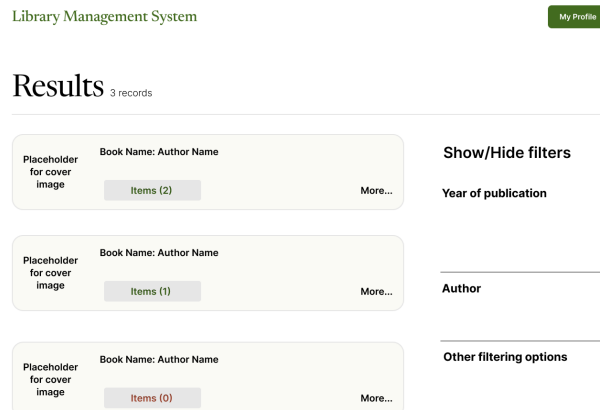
Library Management System

My Profile

Results 3 records

Placeholder for cover image

Book Name: Author Name

Items (2)

More...

Placeholder for cover image

Book Name: Author Name

Items (1)

More...

Placeholder for cover image

Book Name: Author Name

Items (0)

More...

Show/Hide filters

Year of publication

Author

Other filtering options